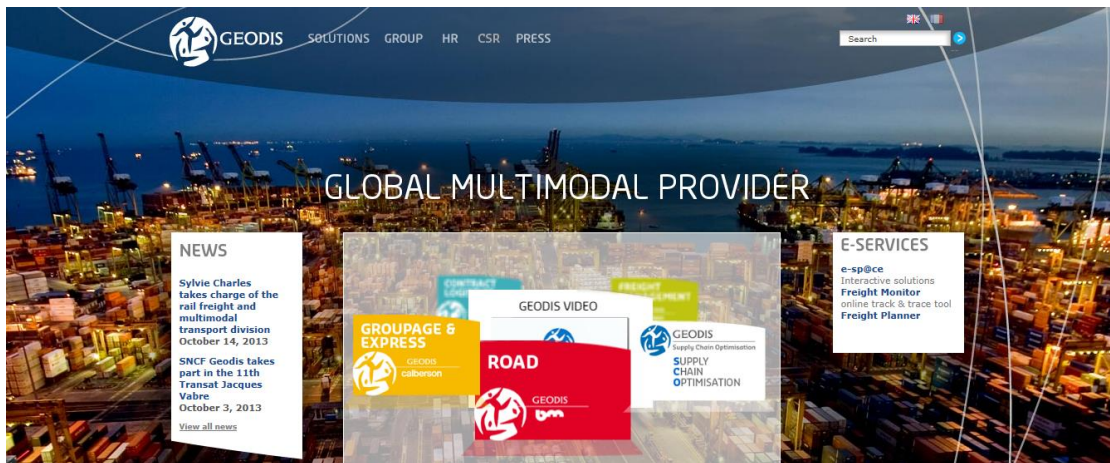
GEODIS SOLUTIONS GROUP HR CSR PRESS

Search

GLOBAL MULTIMODAL PROVIDER

NEWS

Sylvie Charles takes charge of the rail freight and multimodal transport division
October 14, 2013

SNCF Geodis takes part in the 11th Transat Jacques Vabre
October 3, 2013

View all news

CONTRACT LOGI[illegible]

FREIGHT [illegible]AGEMENT

GEODIS VIDEO

GROUPAGE & EXPRESS
GEODIS calberson

ROAD
GEODIS bm

GEODIS Supply Chain Optimisation
SUPPLY CHAIN OPTIMISATION

E-SERVICES

e-sp@ce
Interactive solutions
Freight Monitor
online track & trace tool
Freight Planner